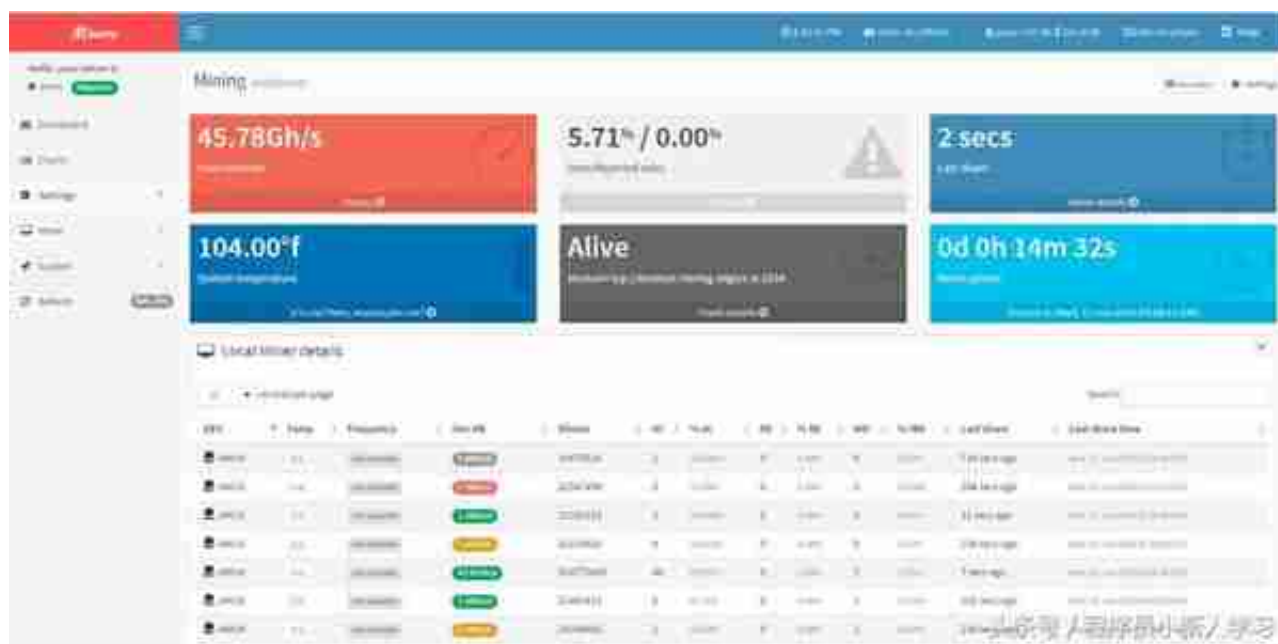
Mining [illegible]

45.78Gh/s
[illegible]

5.71% / 0.00%
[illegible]

2 secs
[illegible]

104.00°f
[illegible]

Alive
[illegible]

0d 0h 14m 32s
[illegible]

Local Miner details

Search

| DEV | Temp | Frequency | Dev HR | Shares | HW | % HW | RE | % RE | WU | % WU | Last Share | Last Share Time |
|---|---|---|---|---|---|---|---|---|---|---|---|---|
| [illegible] | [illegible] | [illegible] | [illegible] | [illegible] | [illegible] | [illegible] | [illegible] | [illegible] | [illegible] | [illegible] | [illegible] | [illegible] |

头条 @ 人工智能小编 / 学习